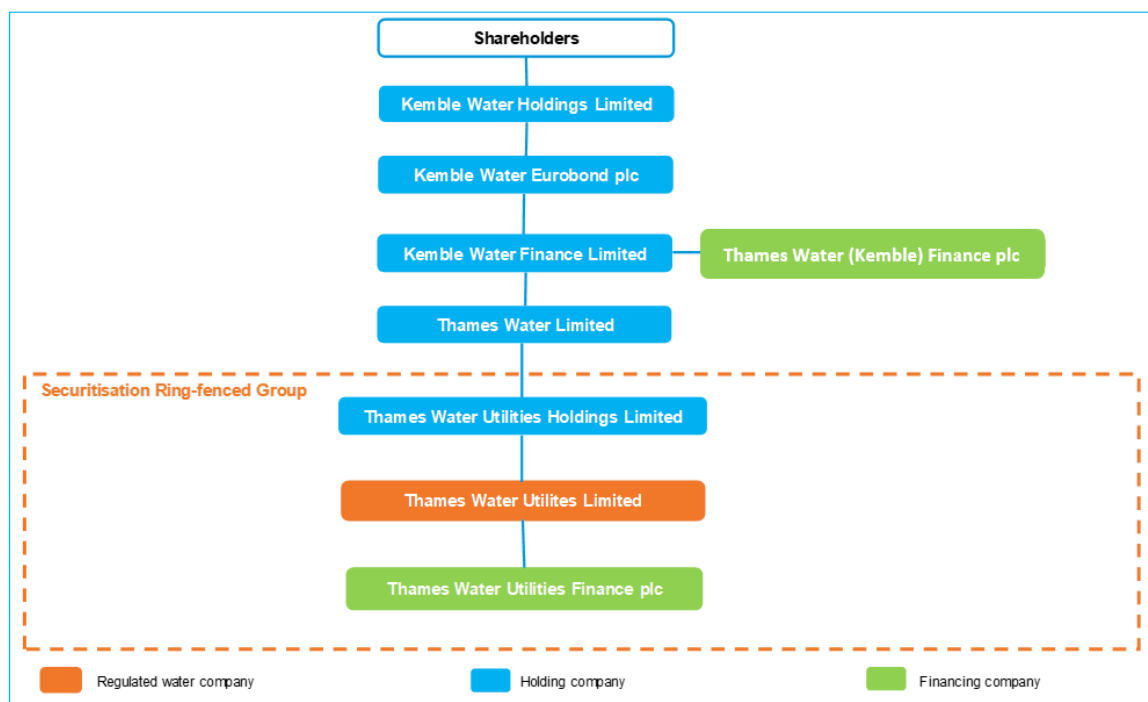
Shareholders

Kemble Water Holdings Limited

Kemble Water Eurobond plc

Kemble Water Finance Limited

Thames Water (Kemble) Finance plc

Thames Water Limited

Securitisation Ring-fenced Group

Thames Water Utilities Holdings Limited

Thames Water Utilites Limited

Thames Water Utilities Finance plc

Regulated water company

Holding company

Financing company